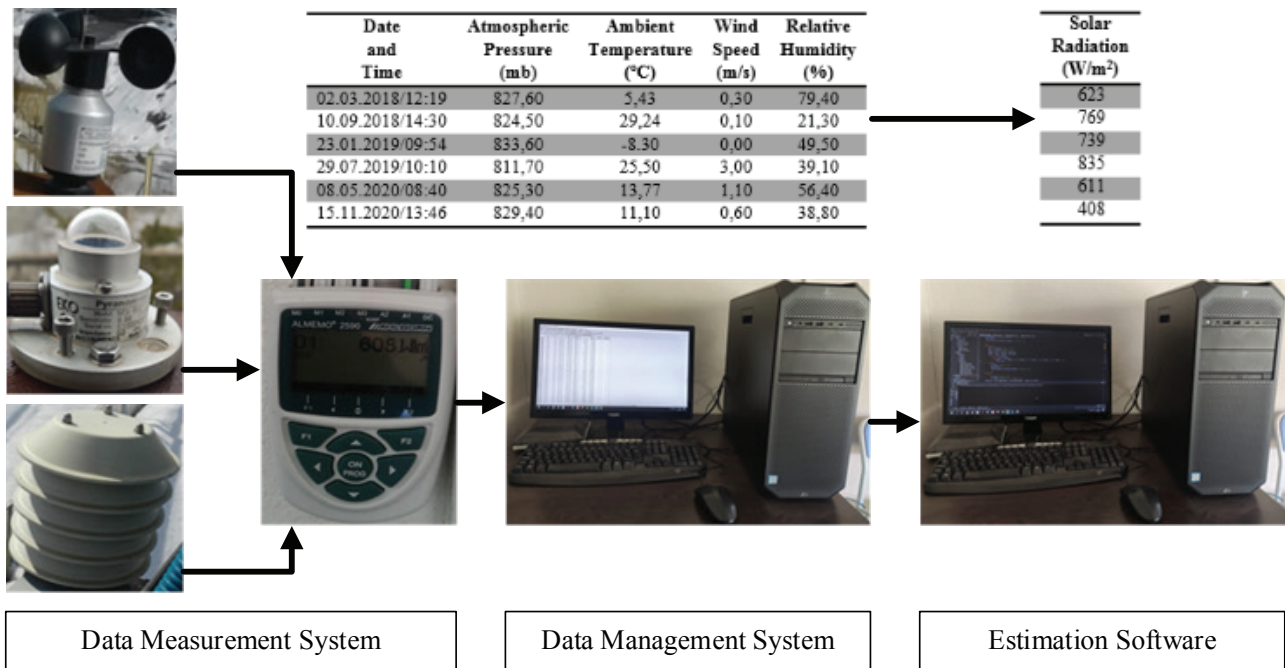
| Date and Time | Atmospheric Pressure (mb) | Ambient Temperature (°C) | Wind Speed (m/s) | Relative Humidity (%) |
|---|---|---|---|---|
| 02.03.2018/12:19 | 827,60 | 5,43 | 0,30 | 79,40 |
| 10.09.2018/14:30 | 824,50 | 29,24 | 0,10 | 21,30 |
| 23.01.2019/09:54 | 833,60 | -8.30 | 0,00 | 49,50 |
| 29.07.2019/10:10 | 811,70 | 25,50 | 3,00 | 39,10 |
| 08.05.2020/08:40 | 825,30 | 13,77 | 1,10 | 56,40 |
| 15.11.2020/13:46 | 829,40 | 11,10 | 0,60 | 38,80 |

| Solar Radiation (W/m$^2$) |
|---|
| 623 |
| 769 |
| 739 |
| 835 |
| 611 |
| 408 |

EKO

ALMEMO 2590

F1 F2 ON PROG

Data Measurement System

Data Management System

Estimation Software